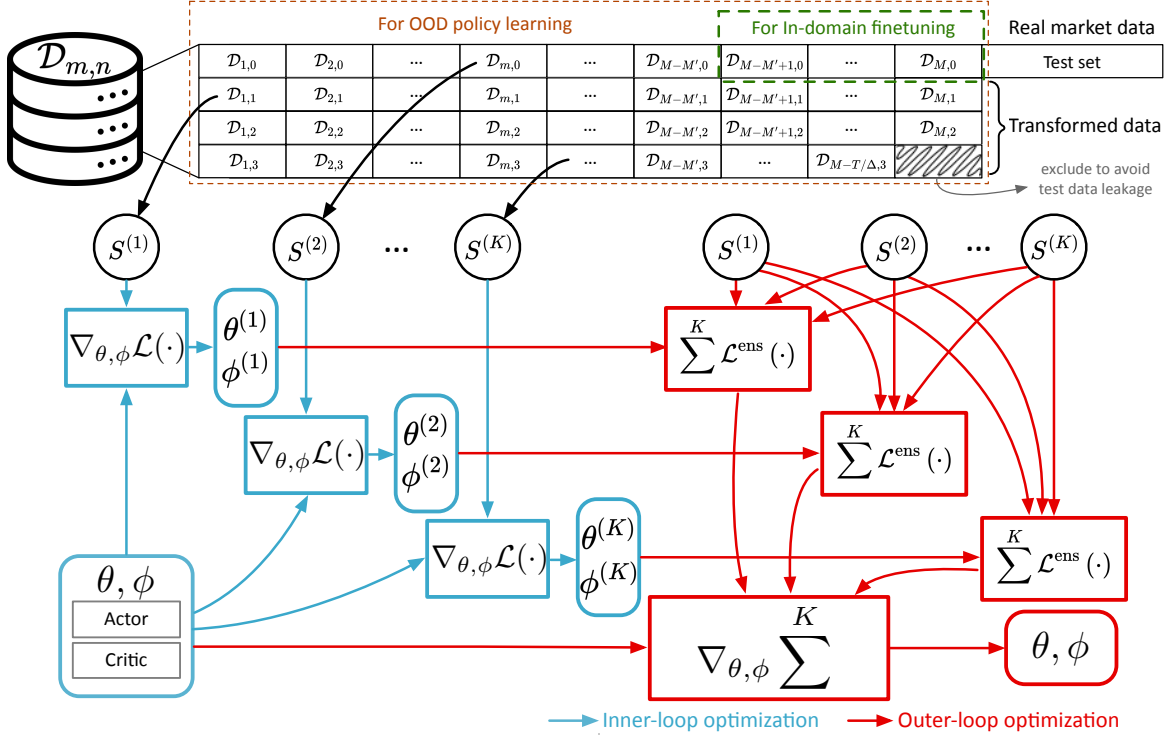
$\mathcal{D}_{m,n}$

For OOD policy learning

For In-domain finetuning

Real market data

| $\mathcal{D}_{1,0}$ | $\mathcal{D}_{2,0}$ | ... | $\mathcal{D}_{m,0}$ | ... | $\mathcal{D}_{M-M',0}$ | $\mathcal{D}_{M-M'+1,0}$ | ... | $\mathcal{D}_{M,0}$ |
|---|---|---|---|---|---|---|---|---|
| $\mathcal{D}_{1,1}$ | $\mathcal{D}_{2,1}$ | ... | $\mathcal{D}_{m,1}$ | ... | $\mathcal{D}_{M-M',1}$ | $\mathcal{D}_{M-M'+1,1}$ | ... | $\mathcal{D}_{M,1}$ |
| $\mathcal{D}_{1,2}$ | $\mathcal{D}_{2,2}$ | ... | $\mathcal{D}_{m,2}$ | ... | $\mathcal{D}_{M-M',2}$ | $\mathcal{D}_{M-M'+1,2}$ | ... | $\mathcal{D}_{M,2}$ |
| $\mathcal{D}_{1,3}$ | $\mathcal{D}_{2,3}$ | ... | $\mathcal{D}_{m,3}$ | ... | $\mathcal{D}_{M-M',3}$ | ... | $\mathcal{D}_{M-T/\Delta,3}$ | |

Test set

Transformed data

exclude to avoid test data leakage

$S^{(1)}$ $S^{(2)}$ ... $S^{(K)}$

$S^{(1)}$ $S^{(2)}$ ... $S^{(K)}$

$\nabla_{\theta,\phi}\mathcal{L}(\cdot)$ $\theta^{(1)}$ $\phi^{(1)}$

$\nabla_{\theta,\phi}\mathcal{L}(\cdot)$ $\theta^{(2)}$ $\phi^{(2)}$

$\nabla_{\theta,\phi}\mathcal{L}(\cdot)$ $\theta^{(K)}$ $\phi^{(K)}$

$\sum^{K}\mathcal{L}^{\text{ens}}(\cdot)$

$\sum^{K}\mathcal{L}^{\text{ens}}(\cdot)$

$\sum^{K}\mathcal{L}^{\text{ens}}(\cdot)$

$\theta, \phi$

Actor

Critic

$\nabla_{\theta,\phi}\sum^{K}$

$\theta, \phi$

Inner-loop optimization

Outer-loop optimization